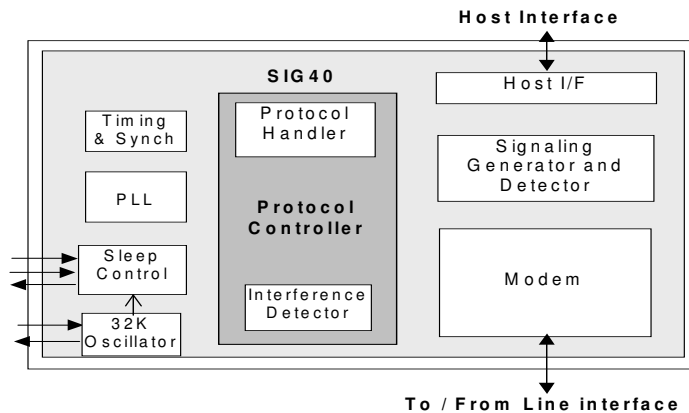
Host Interface

SIG40

Host I/F

Timing & Synch

Protocol Handler

Signaling Generator and Detector

PLL

Protocol Controller

Sleep Control

Modem

Interference Detector

32K Oscillator

To / From Line interface